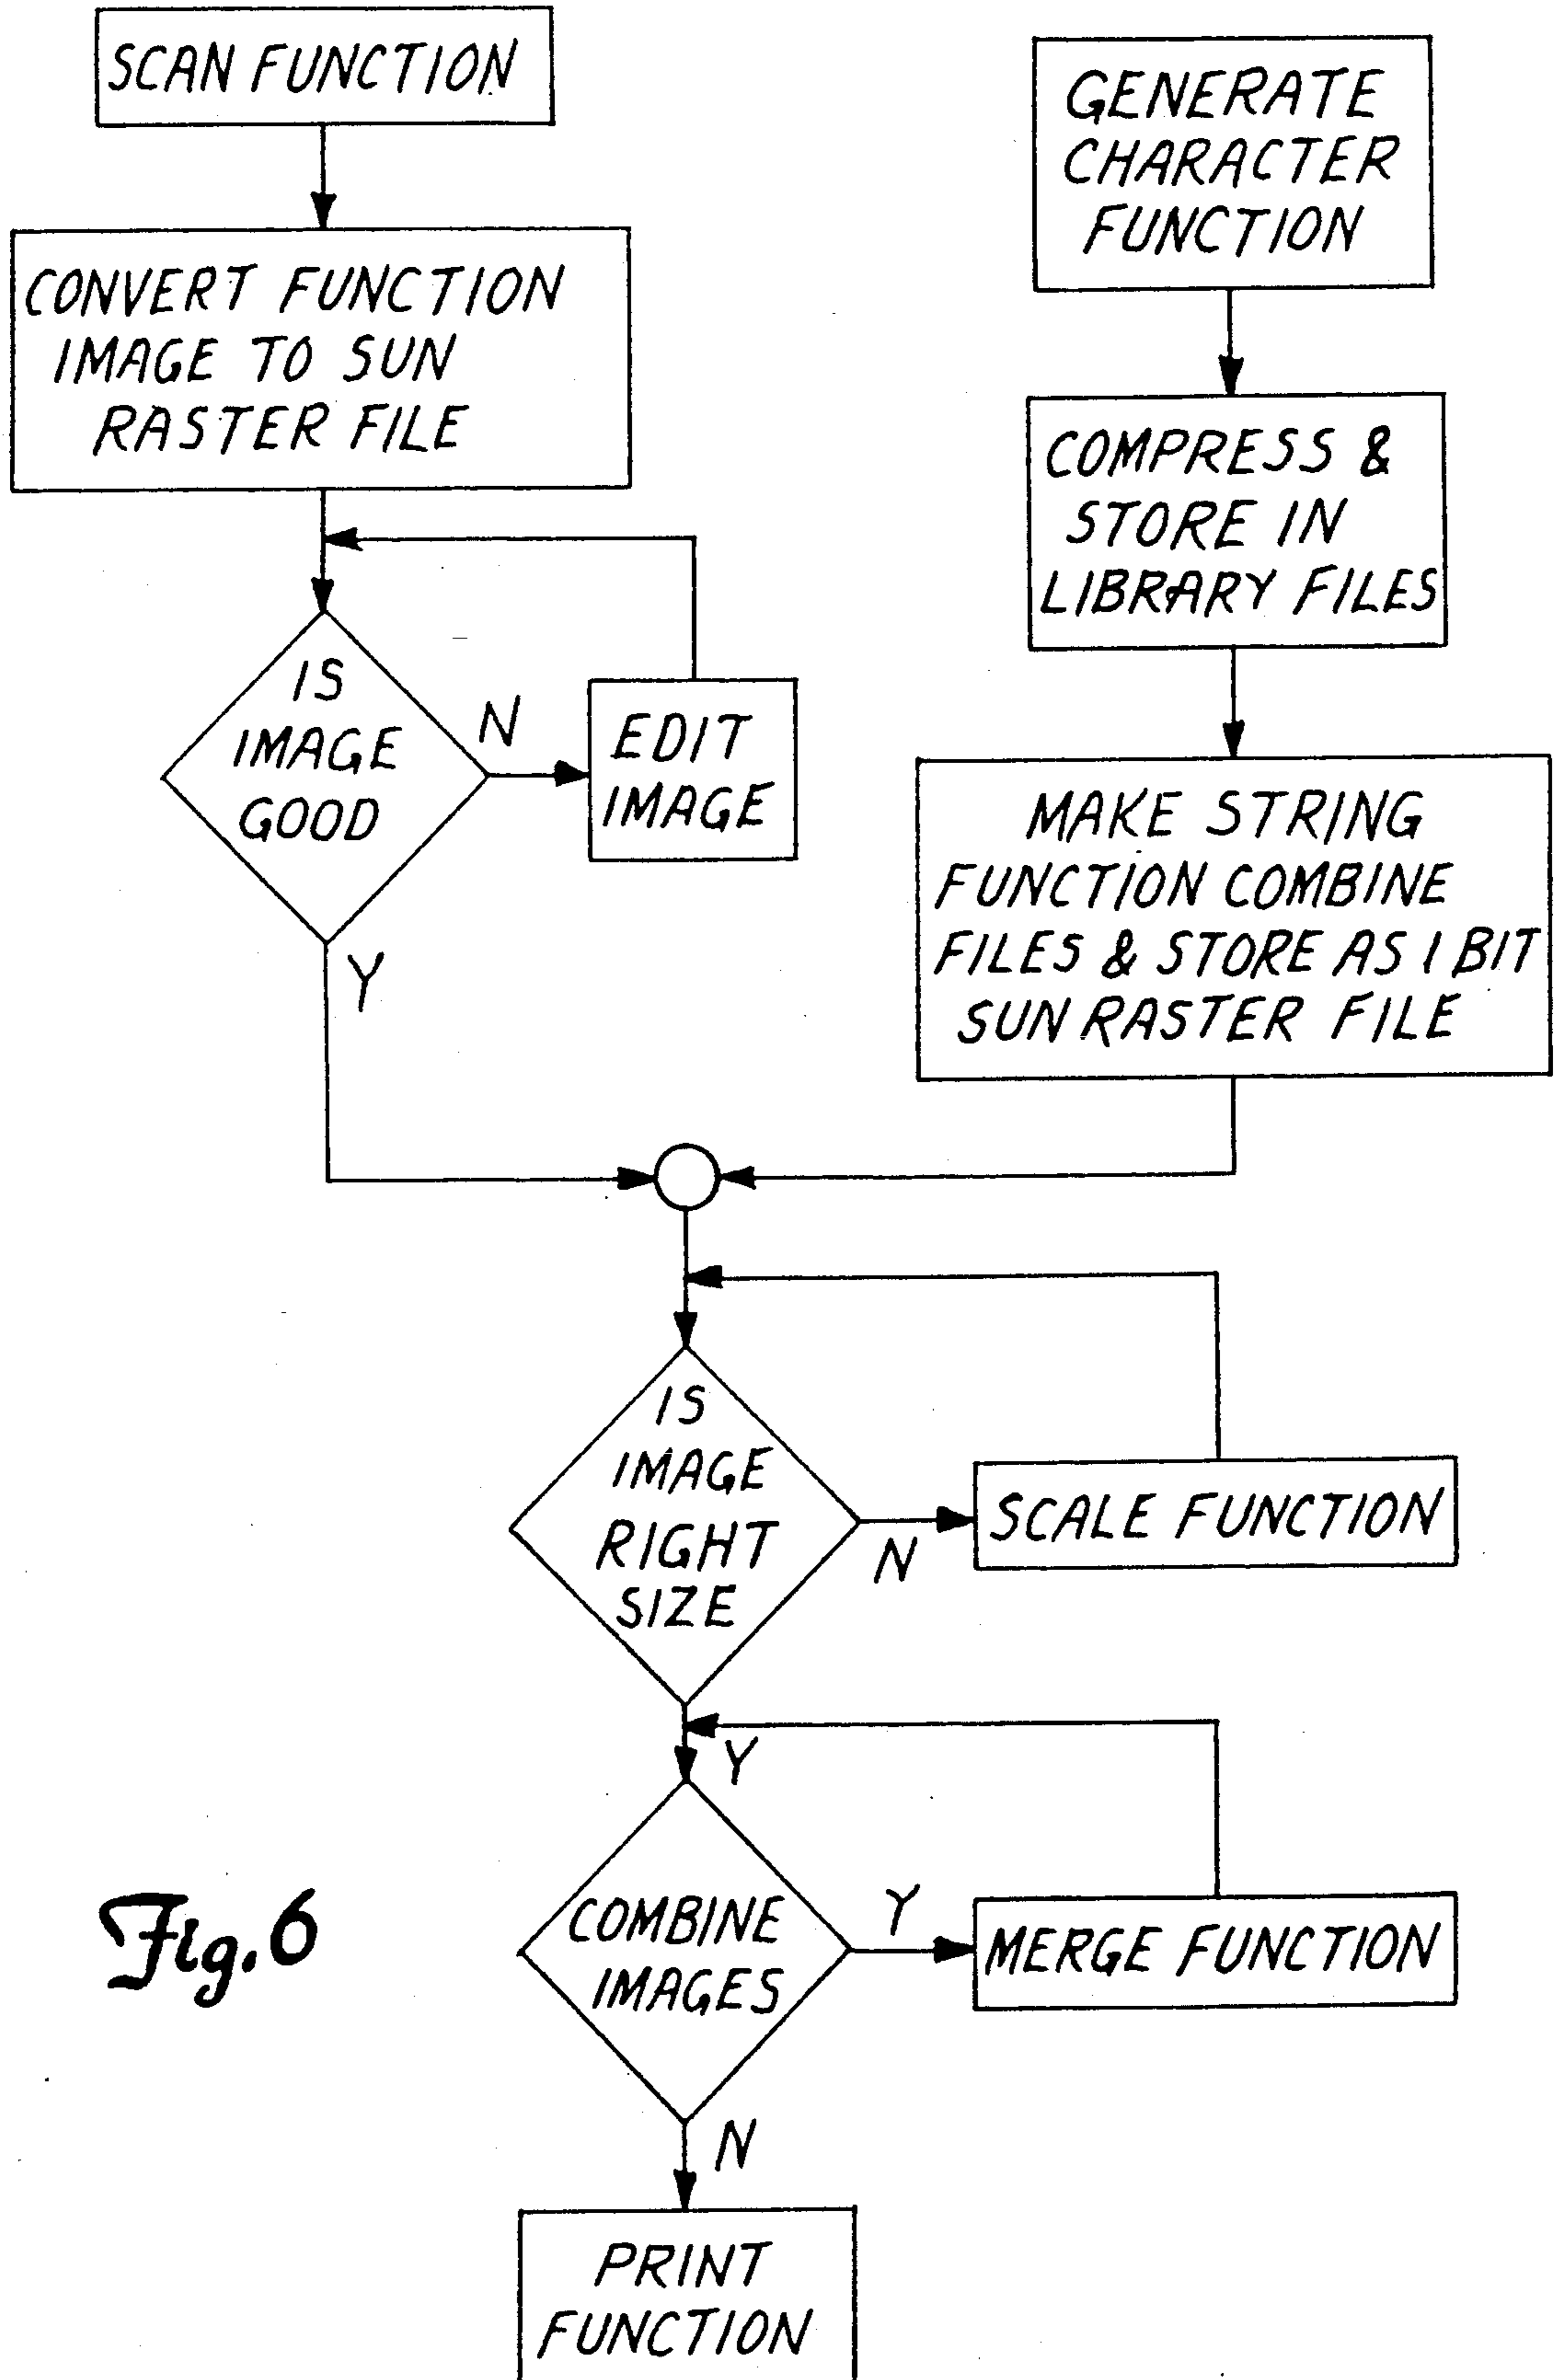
SCAN FUNCTION

CONVERT FUNCTION IMAGE TO SUN RASTER FILE

IS IMAGE GOOD

N

EDIT IMAGE

Y

GENERATE CHARACTER FUNCTION

COMPRESS & STORE IN LIBRARY FILES

MAKE STRING FUNCTION COMBINE FILES & STORE AS 1 BIT SUN RASTER FILE

IS IMAGE RIGHT SIZE

N

SCALE FUNCTION

Y

COMBINE IMAGES

Y

MERGE FUNCTION

N

PRINT FUNCTION

Fig.6